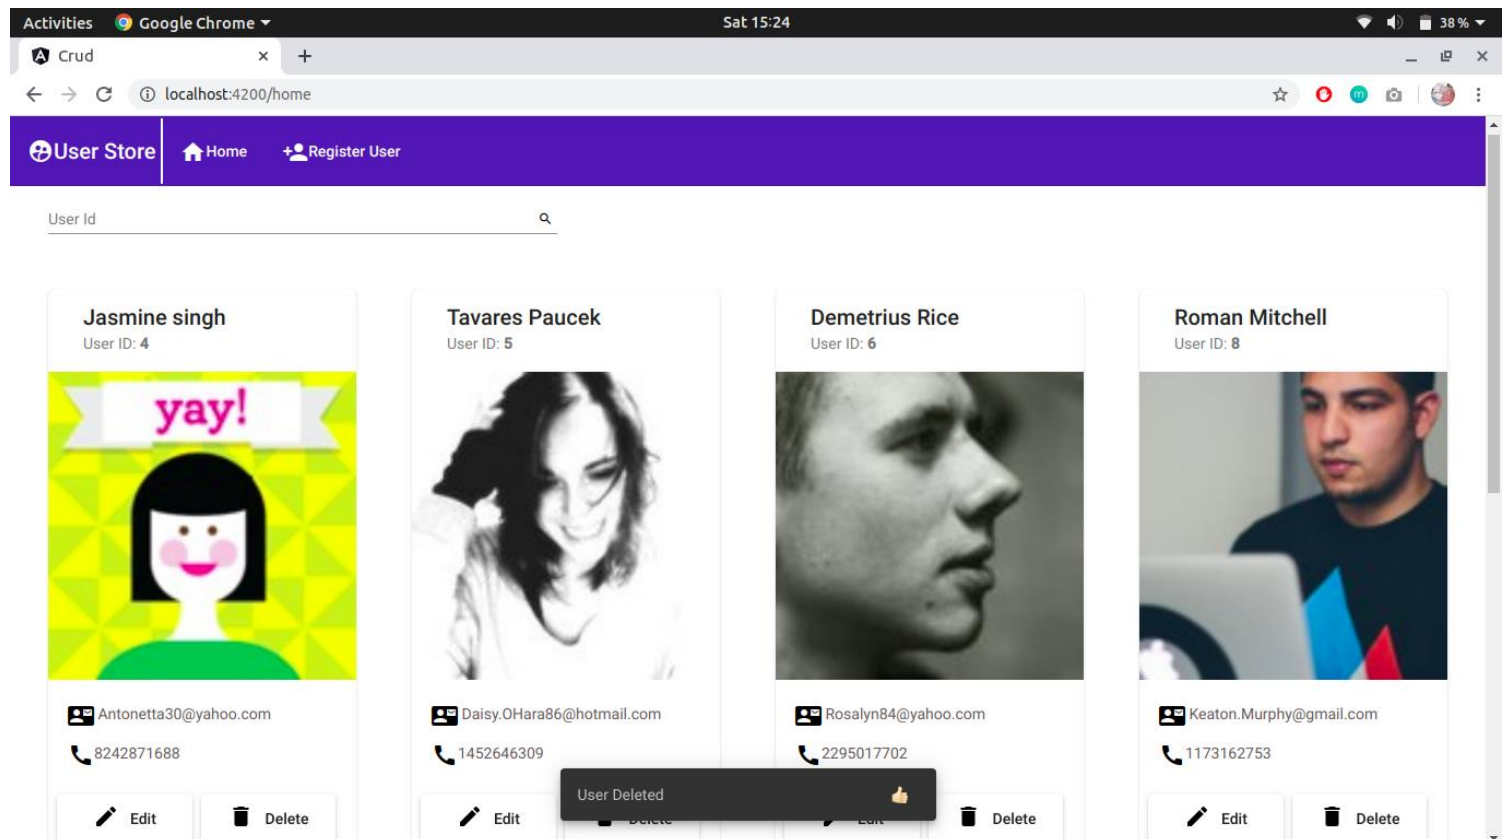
Activities Google Chrome Sat 15:24 38 %

Crud ×

localhost:4200/home

User Store Home Register User

User Id

Jasmine singh
User ID: 4

yay!

Antonetta30@yahoo.com
8242871688

Edit Delete

Tavares Paucek
User ID: 5

Daisy.OHara86@hotmail.com
1452646309

Edit

Demetrius Rice
User ID: 6

Rosalyn84@yahoo.com
2295017702

Delete

Roman Mitchell
User ID: 8

Keaton.Murphy@gmail.com
1173162753

Edit Delete

User Deleted